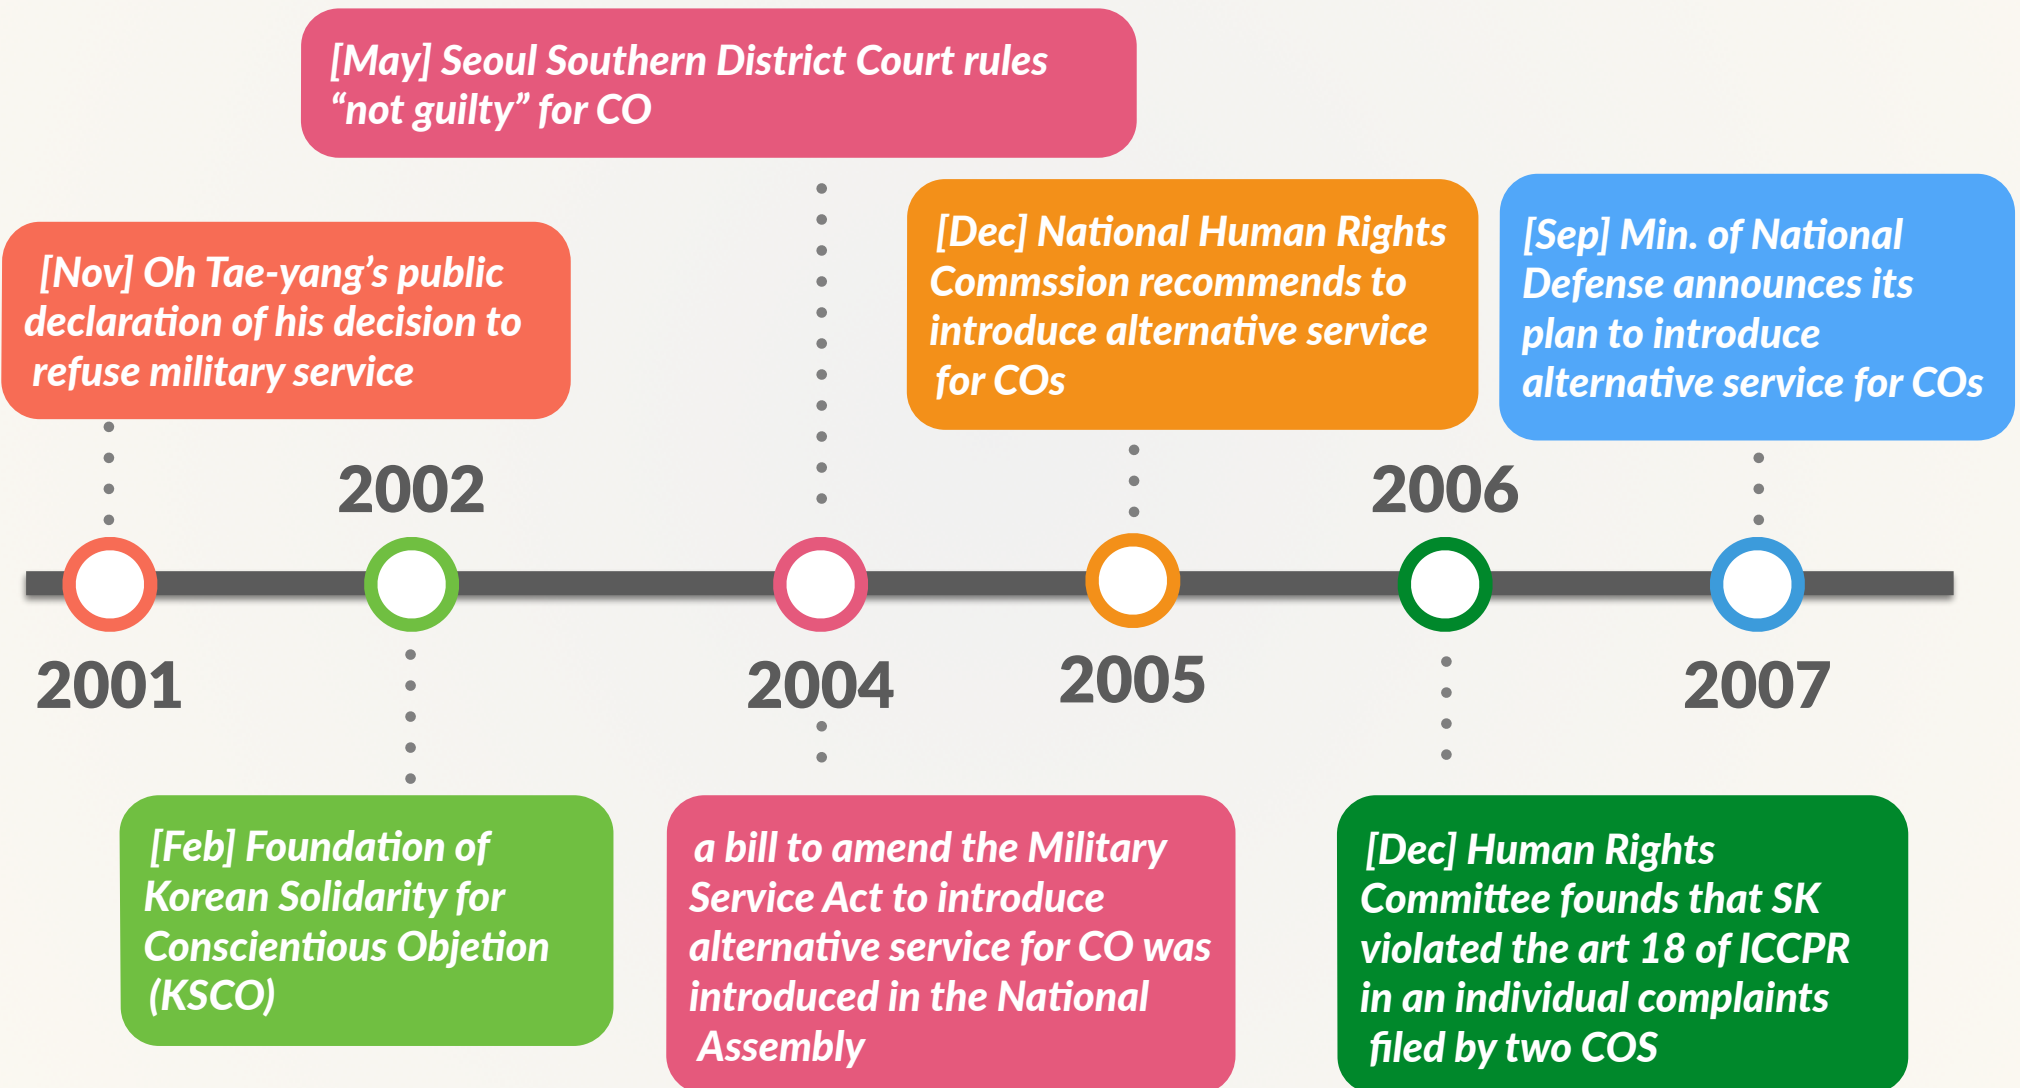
[May] Seoul Southern District Court rules "not guilty" for CO

[Nov] Oh Tae-yang's public declaration of his decision to refuse military service

[Dec] National Human Rights Commssion recommends to introduce alternative service for COs

[Sep] Min. of National Defense announces its plan to introduce alternative service for COs

2001

2002

2004

2005

2006

2007

[Feb] Foundation of Korean Solidarity for Conscientious Objetion (KSCO)

a bill to amend the Military Service Act to introduce alternative service for CO was introduced in the National Assembly

[Dec] Human Rights Committee founds that SK violated the art 18 of ICCPR in an individual complaints filed by two COS